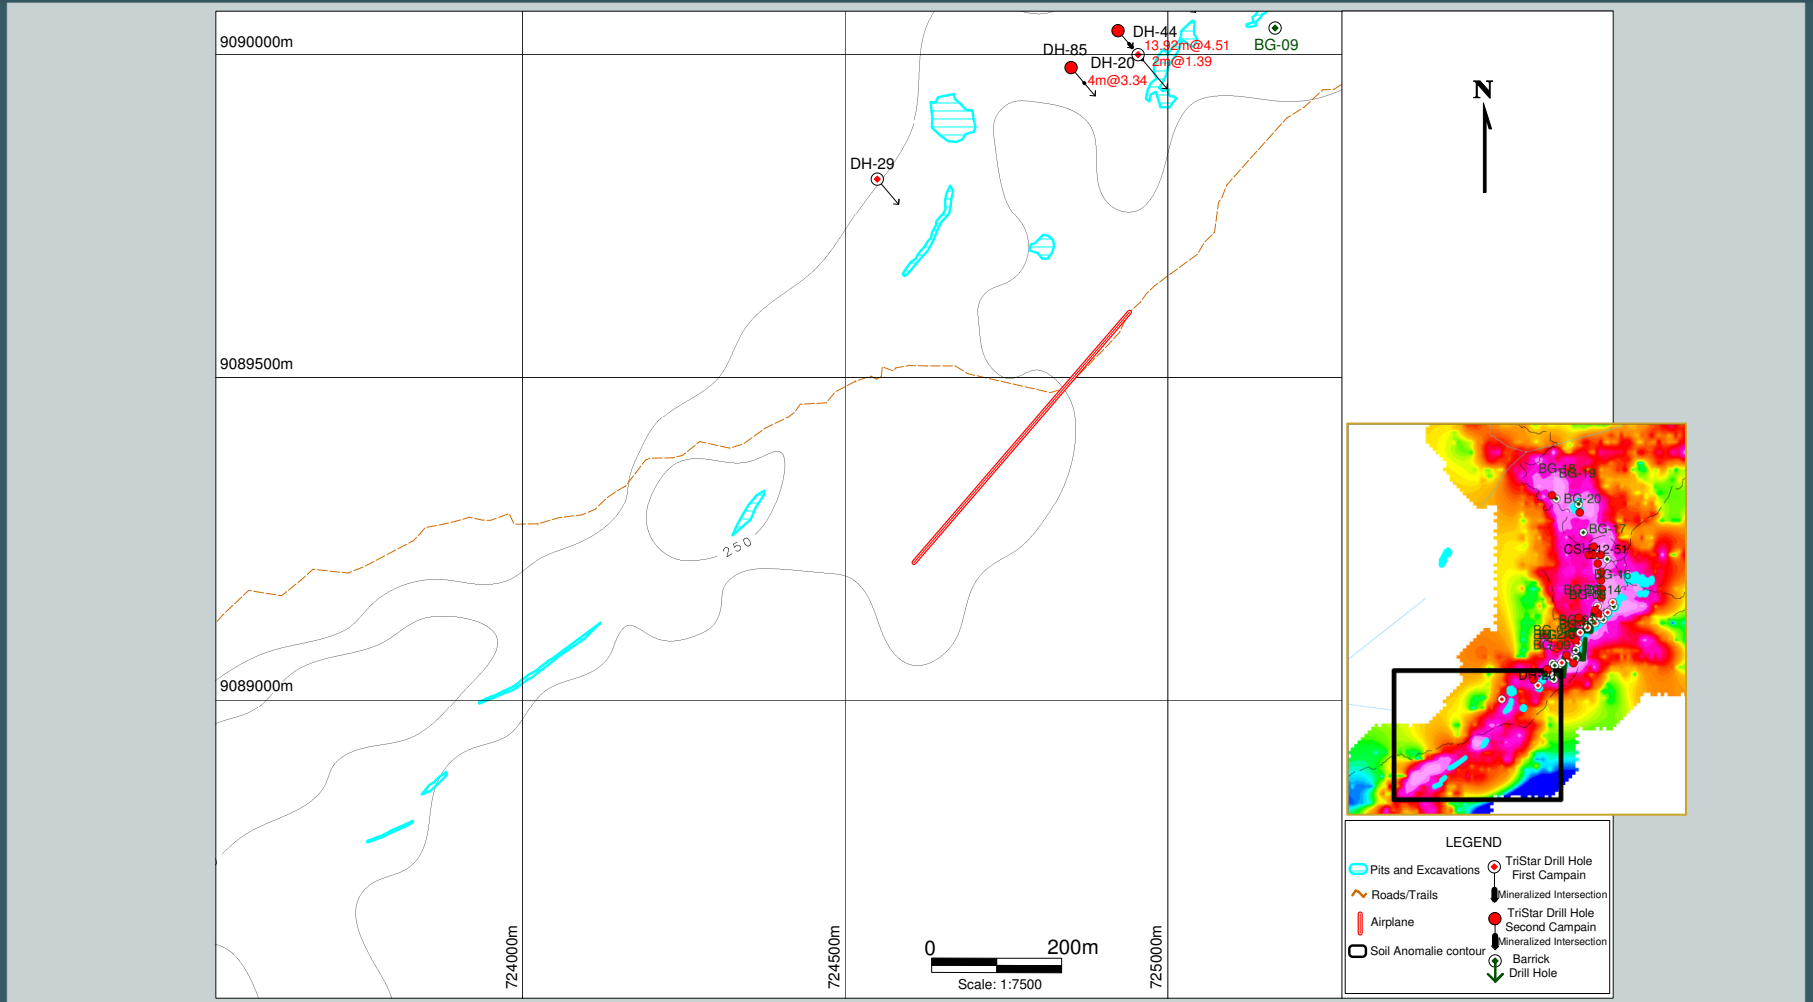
9090000m
DH-44
13.92m@4.51
BG-09
DH-85
DH-20
2m@1.39
4m@3.34
DH-29
N
9089500m
250
9089000m
724000m
724500m
725000m
0
200m
Scale: 1:7500
BG-18
BG-19
BG-20
BG-17
CSH-12-51
BG-16
BG-14
DH-44
LEGEND
Pits and Excavations
Roads/Trails
Airplane
Soil Anomalie contour
TriStar Drill Hole First Campaign
Mineralized Intersection
TriStar Drill Hole Second Campaign
Mineralized Intersection
Barrick Drill Hole